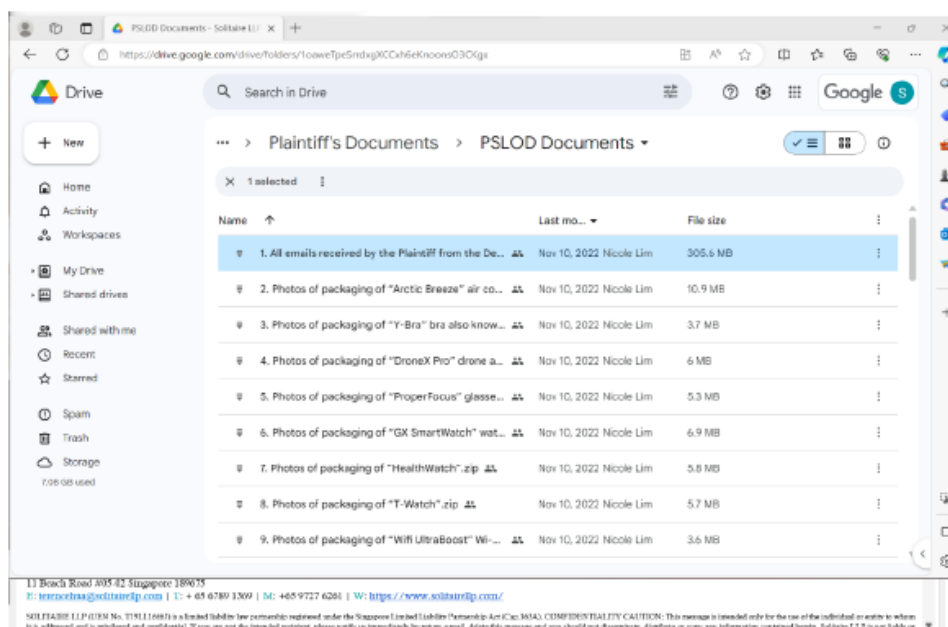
PSLOD Documents - Solitaire LLP ×

https://drive.google.com/drive/folders/1oaweTpe5rndxgXCCxh6eKnoons03OXgx

Drive

Search in Drive

Google S

New

Home
Activity
Workspaces

My Drive
Shared drives

Shared with me
Recent
Starred

Spam
Trash
Storage
7.06 GB used

··· > Plaintiff's Documents > PSLOD Documents ▾

× 1 selected ⋮

| Name ↑ | Last mo... ▾ | File size | ⋮ |
|---|---|---|---|
| 1. All emails received by the Plaintiff from the De... | Nov 10, 2022 Nicole Lim | 305.6 MB | ⋮ |
| 2. Photos of packaging of "Arctic Breeze" air co... | Nov 10, 2022 Nicole Lim | 10.9 MB | ⋮ |
| 3. Photos of packaging of "Y-Bra" bra also know... | Nov 10, 2022 Nicole Lim | 3.7 MB | ⋮ |
| 4. Photos of packaging of "DroneX Pro" drone a... | Nov 10, 2022 Nicole Lim | 6 MB | ⋮ |
| 5. Photos of packaging of "ProperFocus" glasse... | Nov 10, 2022 Nicole Lim | 5.3 MB | ⋮ |
| 6. Photos of packaging of "GX SmartWatch" wat... | Nov 10, 2022 Nicole Lim | 6.9 MB | ⋮ |
| 7. Photos of packaging of "HealthWatch".zip | Nov 10, 2022 Nicole Lim | 5.8 MB | ⋮ |
| 8. Photos of packaging of "T-Watch".zip | Nov 10, 2022 Nicole Lim | 5.7 MB | ⋮ |
| 9. Photos of packaging of "Wifi UltraBoost" Wi-... | Nov 10, 2022 Nicole Lim | 3.6 MB | ⋮ |

11 Beach Road #05-02 Singapore 189675
E: terencelma@solitairellp.com | T: + 65 6789 1309 | M: +65 9727 6261 | W: https://www.solitairellp.com/

SOLITAIRE LLP (UEN No. T15LL1668J) is a limited liability law partnership registered under the Singapore Limited Liability Partnership Act (Cap 163A). CONFIDENTIALITY CAUTION: This message is intended only for the use of the individual or entity to whom it is addressed and is privileged and confidential. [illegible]